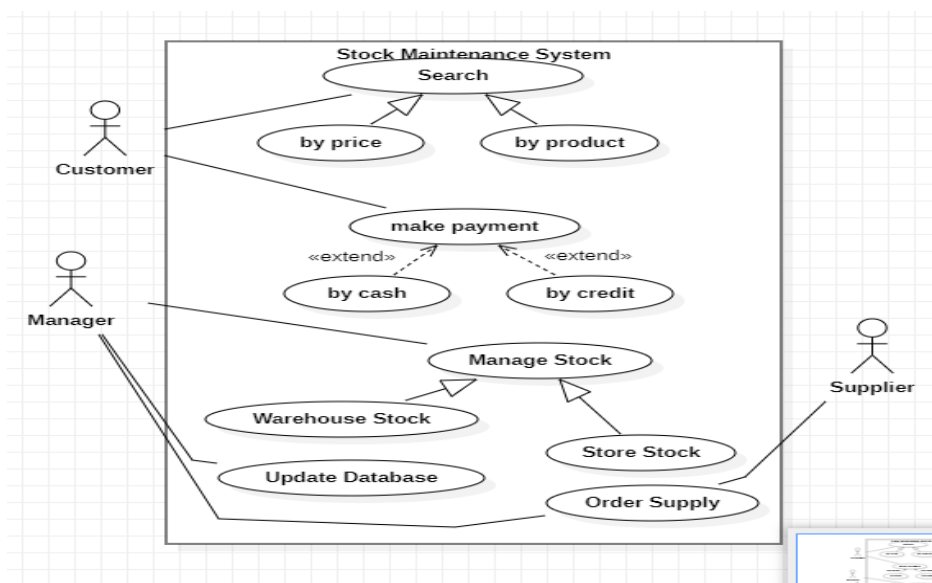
Stock Maintenance System

Search

by price

by product

Customer

make payment

«extend»

«extend»

by cash

by credit

Manager

Manage Stock

Warehouse Stock

Store Stock

Supplier

Update Database

Order Supply